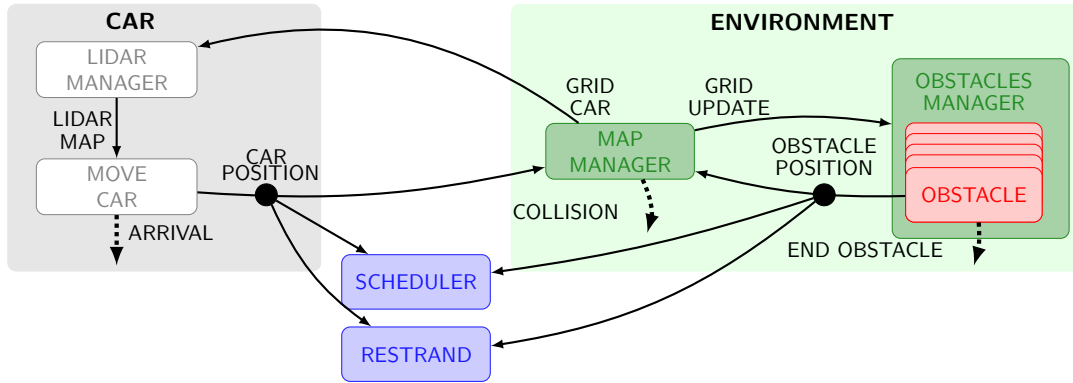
CAR

LIDAR MANAGER

LIDAR MAP

MOVE CAR

ARRIVAL

CAR POSITION

ENVIRONMENT

GRID CAR

GRID UPDATE

MAP MANAGER

COLLISION

OBSTACLES MANAGER

OBSTACLE POSITION

OBSTACLE

END OBSTACLE

SCHEDULER

RESTRAND